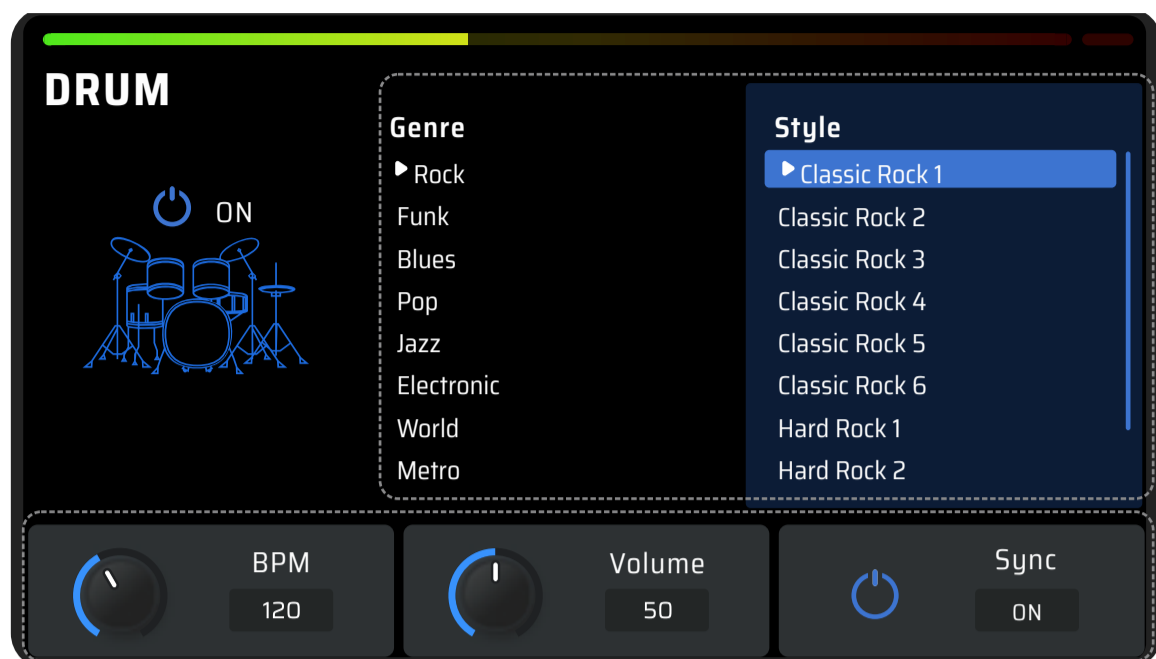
DRUM

ON

Genre
Rock
Funk
Blues
Pop
Jazz
Electronic
World
Metro

Style
Classic Rock 1
Classic Rock 2
Classic Rock 3
Classic Rock 4
Classic Rock 5
Classic Rock 6
Hard Rock 1
Hard Rock 2

BPM
120

Volume
50

Sync
ON